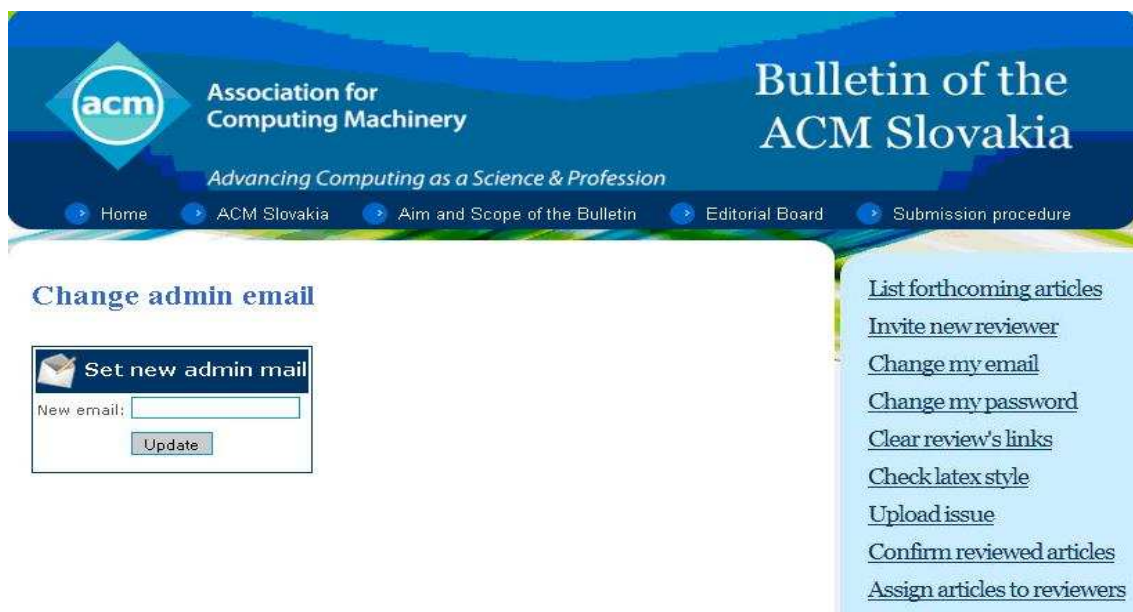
acm Association for Computing Machinery

Advancing Computing as a Science & Profession

Bulletin of the ACM Slovakia

Home ACM Slovakia Aim and Scope of the Bulletin Editorial Board Submission procedure

Change admin email

Set new admin mail

New email:

Update

List forthcoming articles
Invite new reviewer
Change my email
Change my password
Clear review's links
Check latex style
Upload issue
Confirm reviewed articles
Assign articles to reviewers